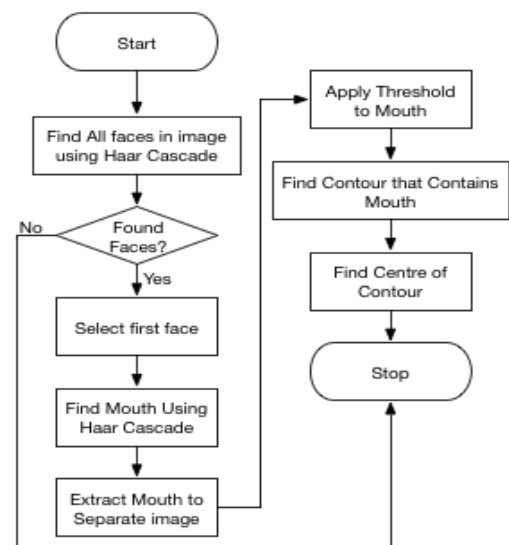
Start

Find All faces in image using Haar Cascade

Found Faces?

No

Yes

Select first face

Find Mouth Using Haar Cascade

Extract Mouth to Separate image

Apply Threshold to Mouth

Find Contour that Contains Mouth

Find Centre of Contour

Stop